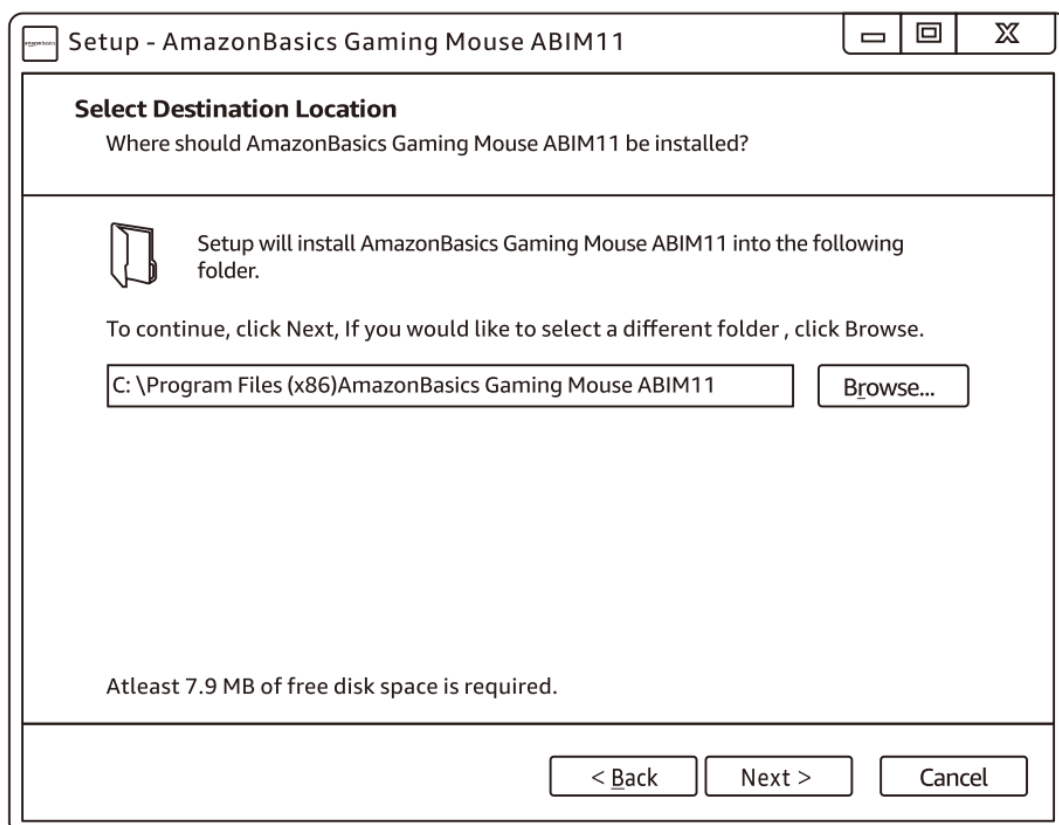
amazonbasics Setup - AmazonBasics Gaming Mouse ABIM11

Select Destination Location
Where should AmazonBasics Gaming Mouse ABIM11 be installed?

Setup will install AmazonBasics Gaming Mouse ABIM11 into the following folder.

To continue, click Next, If you would like to select a different folder , click Browse.

C: \Program Files (x86)AmazonBasics Gaming Mouse ABIM11

Browse...

Atleast 7.9 MB of free disk space is required.

< Back

Next >

Cancel